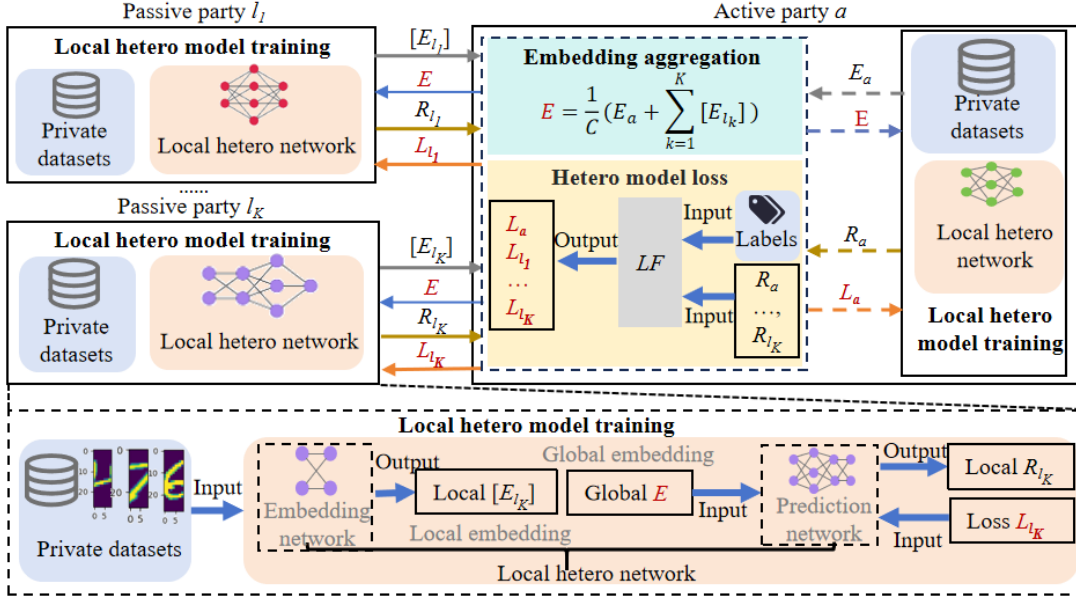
Passive party $l_1$

Local hetero model training

Private datasets

Local hetero network

$[E_{l_1}]$

$E$

$R_{l_1}$

$L_{l_1}$

......

Passive party $l_K$

Local hetero model training

Private datasets

Local hetero network

$[E_{l_K}]$

$E$

$R_{l_K}$

$L_{l_K}$

Active party $a$

Embedding aggregation

$E = \frac{1}{C}(E_a + \sum_{k=1}^{K}[E_{l_k}])$

Hetero model loss

$L_a$
$L_{l_1}$
...
$L_{l_K}$

Output

$LF$

Input

Labels

Input

$R_a$
...,
$R_{l_K}$

$E_a$

E

$R_a$

$L_a$

Private datasets

Local hetero network

Local hetero model training

Local hetero model training

0 5
0
20
0 5
0 5

Private datasets

Input

Embedding network

Output

Local $[E_{l_K}]$

Global embedding

Global $E$

Local embedding

Input

Prediction network

Output

Local $R_{l_K}$

Input

Loss $L_{l_K}$

Local hetero network